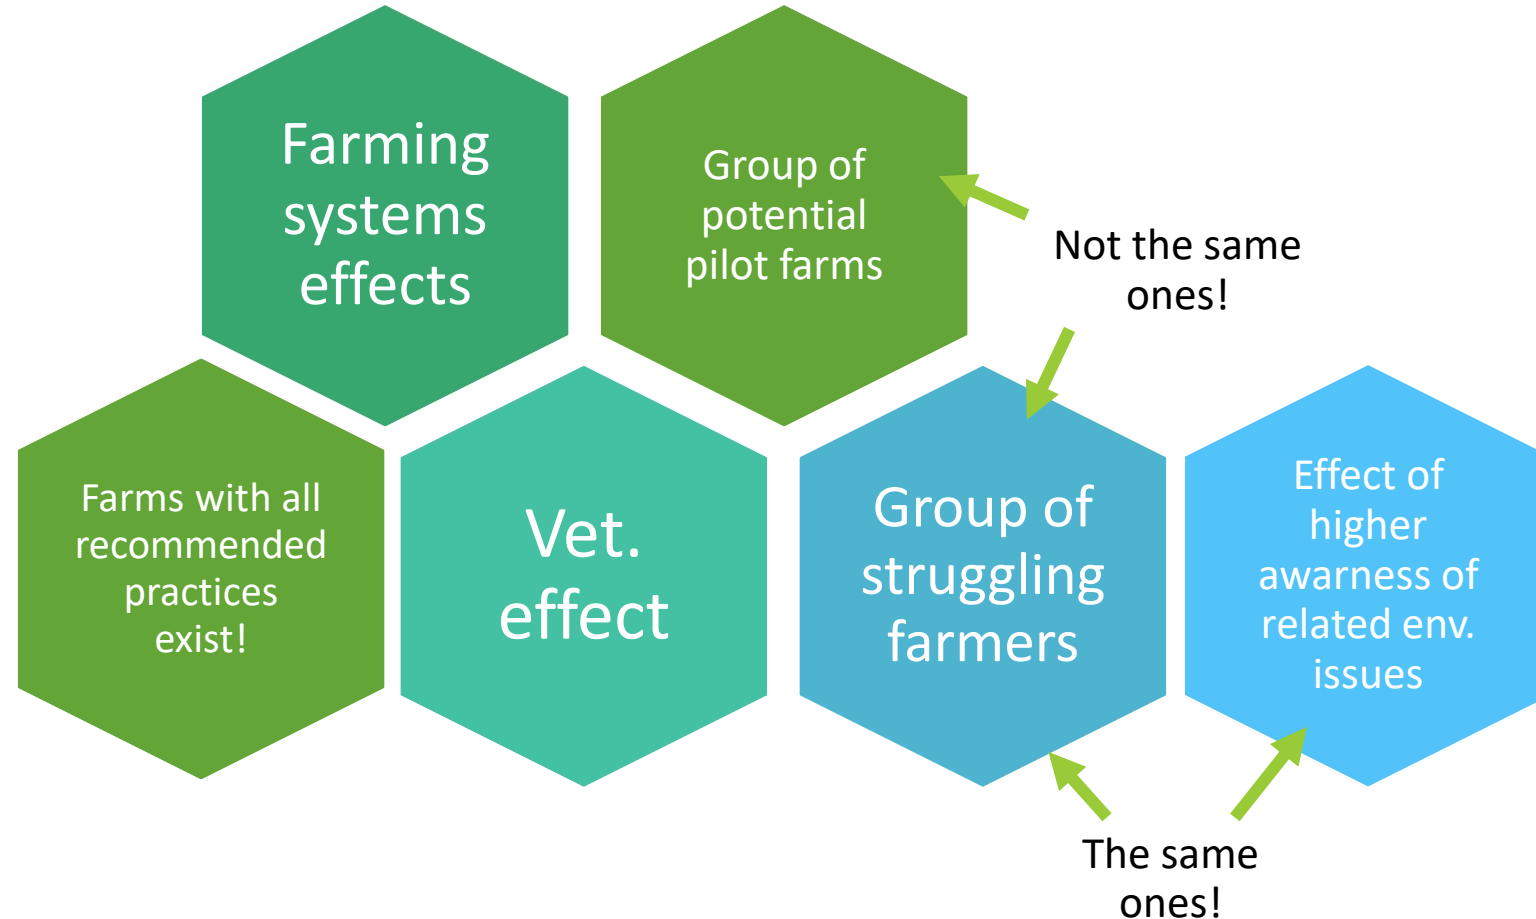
Farming systems effects

Group of potential pilot farms

Not the same ones!

Farms with all recommended practices exist!

Vet. effect

Group of struggling farmers

Effect of higher awarness of related env. issues

The same ones!